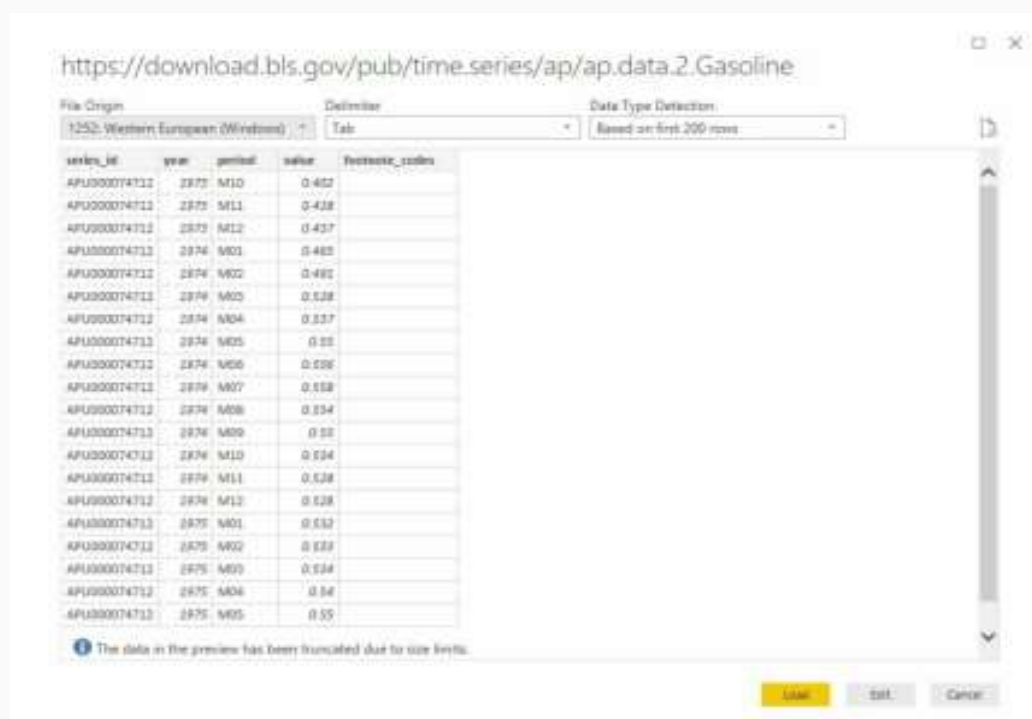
https://download.bls.gov/pub/time.series/ap/ap.data.2.Gasoline

File Origin
1252: Western European (Windows)

Delimiter
Tab

Data Type Detection
Based on first 200 rows

| series_id | year | period | value | footnote_codes |
|---|---|---|---|---|
| APU000074712 | 1973 | M10 | 0.402 | |
| APU000074712 | 1973 | M11 | 0.418 | |
| APU000074712 | 1973 | M12 | 0.437 | |
| APU000074712 | 1974 | M01 | 0.465 | |
| APU000074712 | 1974 | M02 | 0.491 | |
| APU000074712 | 1974 | M03 | 0.528 | |
| APU000074712 | 1974 | M04 | 0.537 | |
| APU000074712 | 1974 | M05 | 0.55 | |
| APU000074712 | 1974 | M06 | 0.556 | |
| APU000074712 | 1974 | M07 | 0.558 | |
| APU000074712 | 1974 | M08 | 0.554 | |
| APU000074712 | 1974 | M09 | 0.55 | |
| APU000074712 | 1974 | M10 | 0.534 | |
| APU000074712 | 1974 | M11 | 0.528 | |
| APU000074712 | 1974 | M12 | 0.528 | |
| APU000074712 | 1975 | M01 | 0.532 | |
| APU000074712 | 1975 | M02 | 0.533 | |
| APU000074712 | 1975 | M03 | 0.534 | |
| APU000074712 | 1975 | M04 | 0.54 | |
| APU000074712 | 1975 | M05 | 0.55 | |

The data in the preview has been truncated due to size limits.

Load
Edit
Cancel